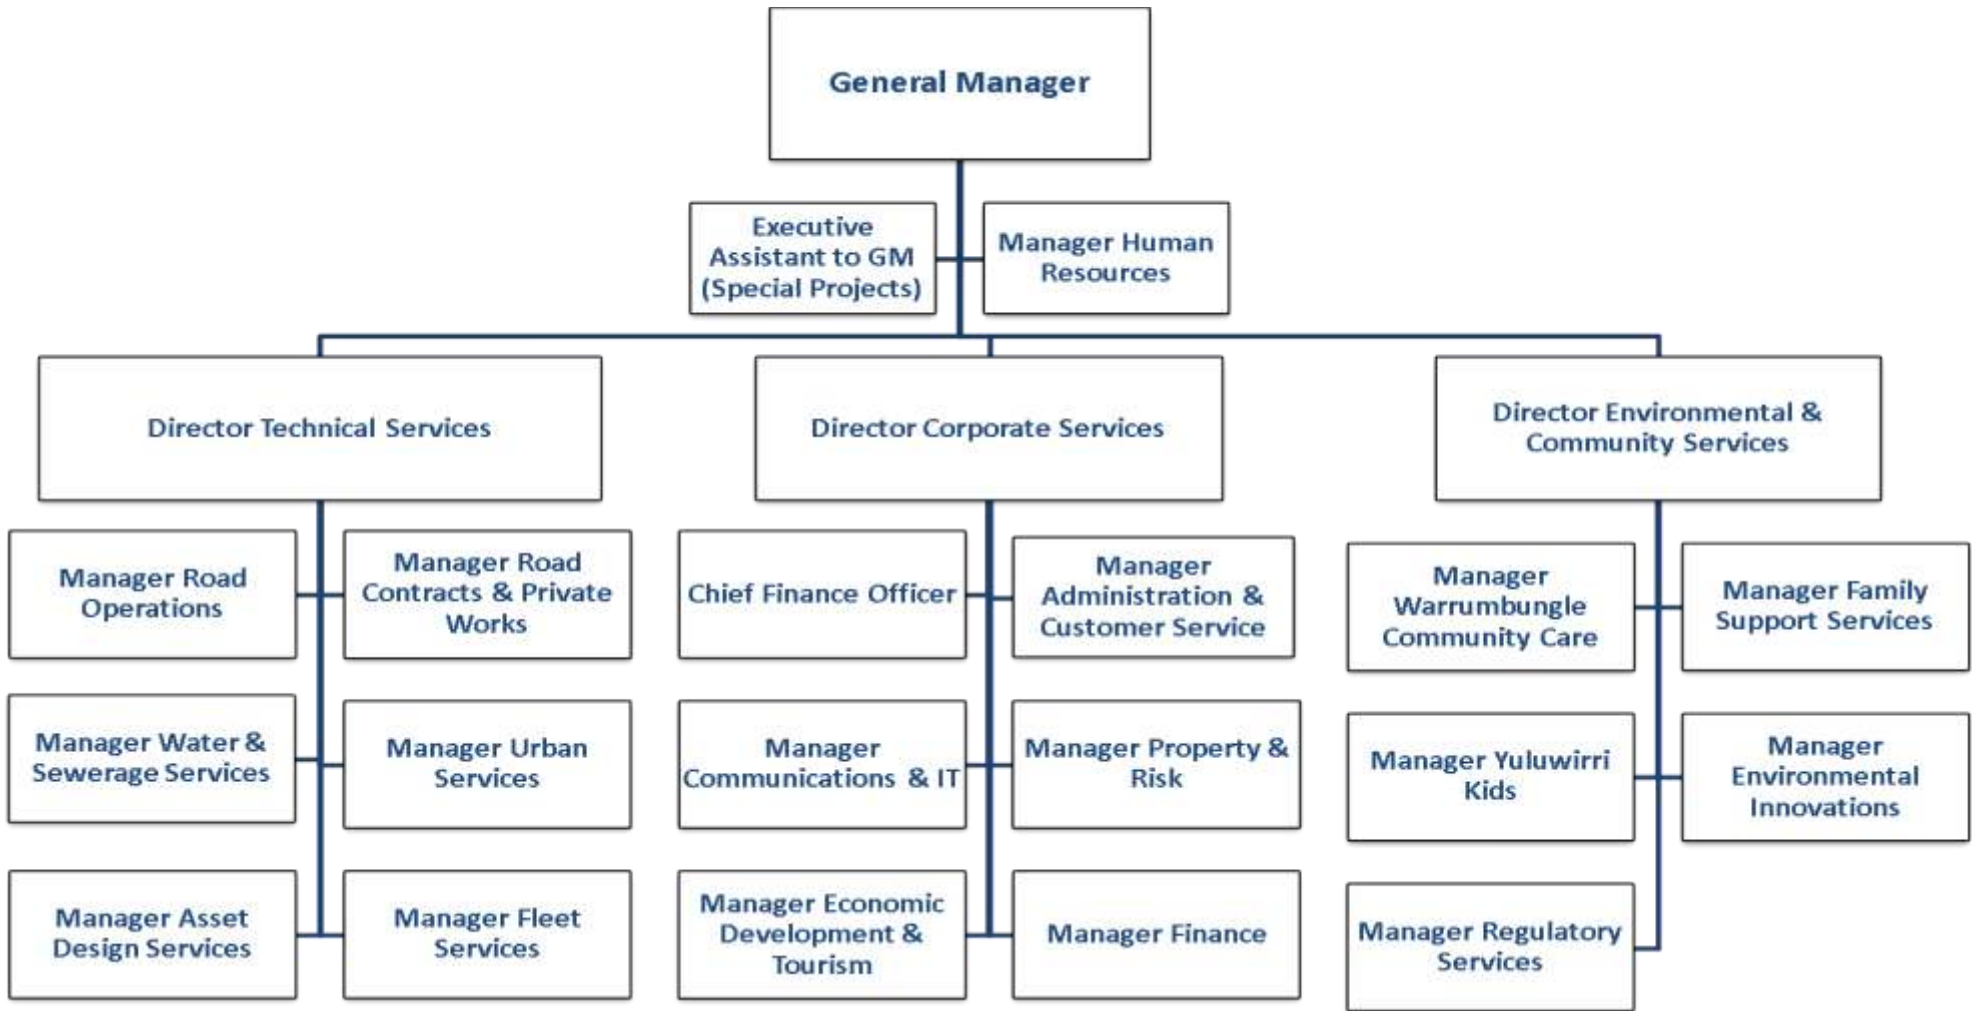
General Manager

Executive Assistant to GM (Special Projects)

Manager Human Resources

Director Technical Services

Director Corporate Services

Director Environmental & Community Services

Manager Road Operations

Manager Road Contracts & Private Works

Manager Water & Sewerage Services

Manager Urban Services

Manager Asset Design Services

Manager Fleet Services

Chief Finance Officer

Manager Administration & Customer Service

Manager Communications & IT

Manager Property & Risk

Manager Economic Development & Tourism

Manager Finance

Manager Warrumbungle Community Care

Manager Family Support Services

Manager Yuluwirri Kids

Manager Environmental Innovations

Manager Regulatory Services